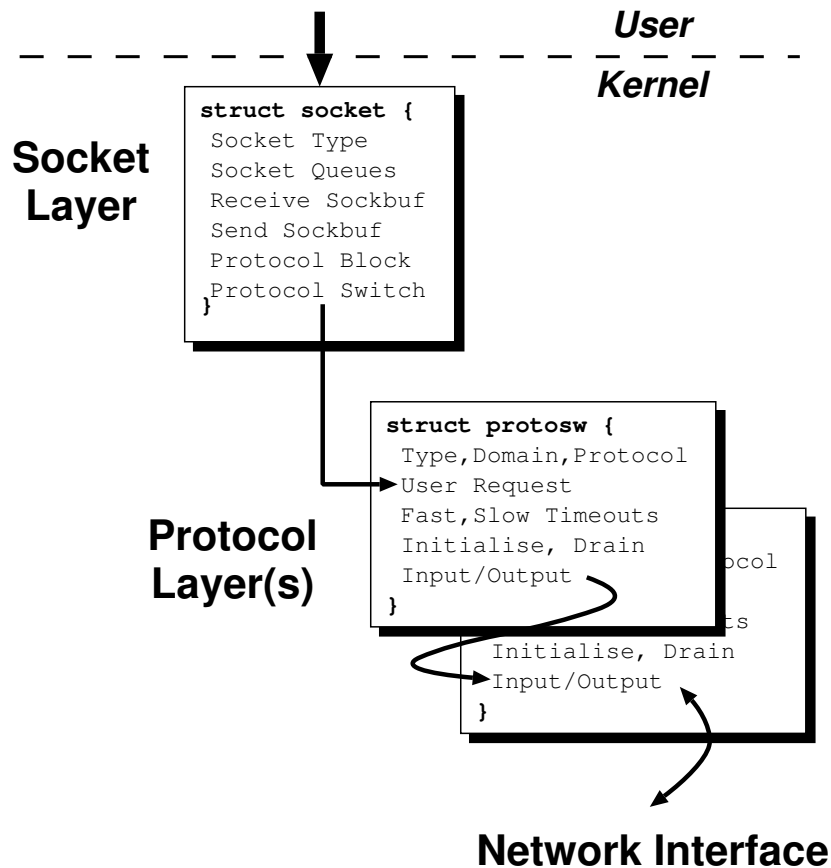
User

Kernel

Socket Layer

struct socket {
Socket Type
Socket Queues
Receive Sockbuf
Send Sockbuf
Protocol Block
Protocol Switch
}

struct protosw {
Type,Domain,Protocol
User Request
Fast,Slow Timeouts
Initialise, Drain
Input/Output
}

Protocol Layer(s)

ocol
ts
Initialise, Drain
Input/Output
}

Network Interface